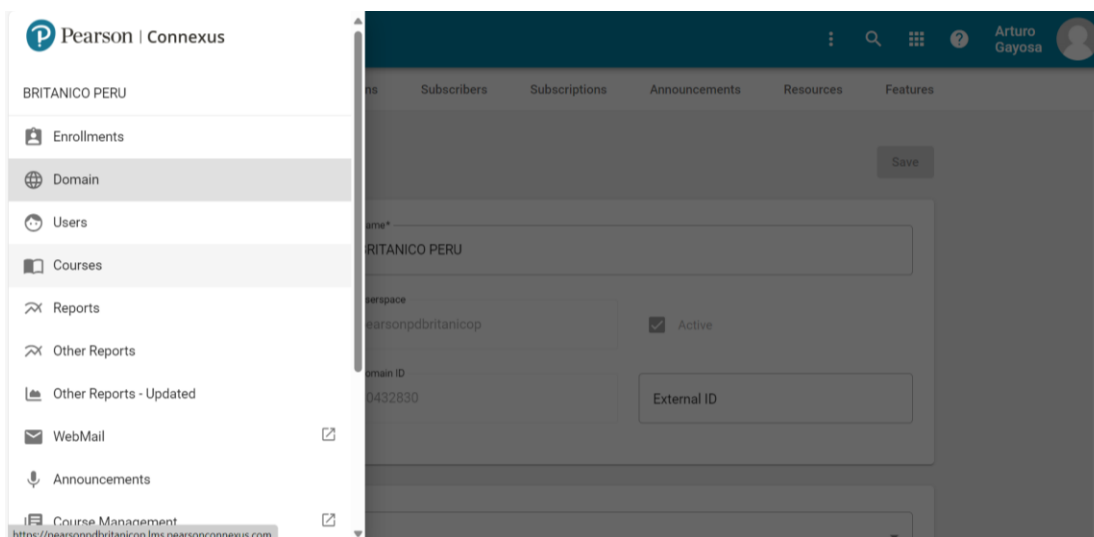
Pearson | Connexus

BRITANICO PERU

Enrollments

Domain

Users

Courses

Reports

Other Reports

Other Reports - Updated

WebMail

Announcements

Course Management

https://pearsonpdbritanicop.lms.pearsonconnexus.com

Arturo Gayosa

ns Subscribers Subscriptions Announcements Resources Features

Save

ame*

RITANICO PERU

serspace

earsonpdbritanicop

Active

omain ID

0432830

External ID